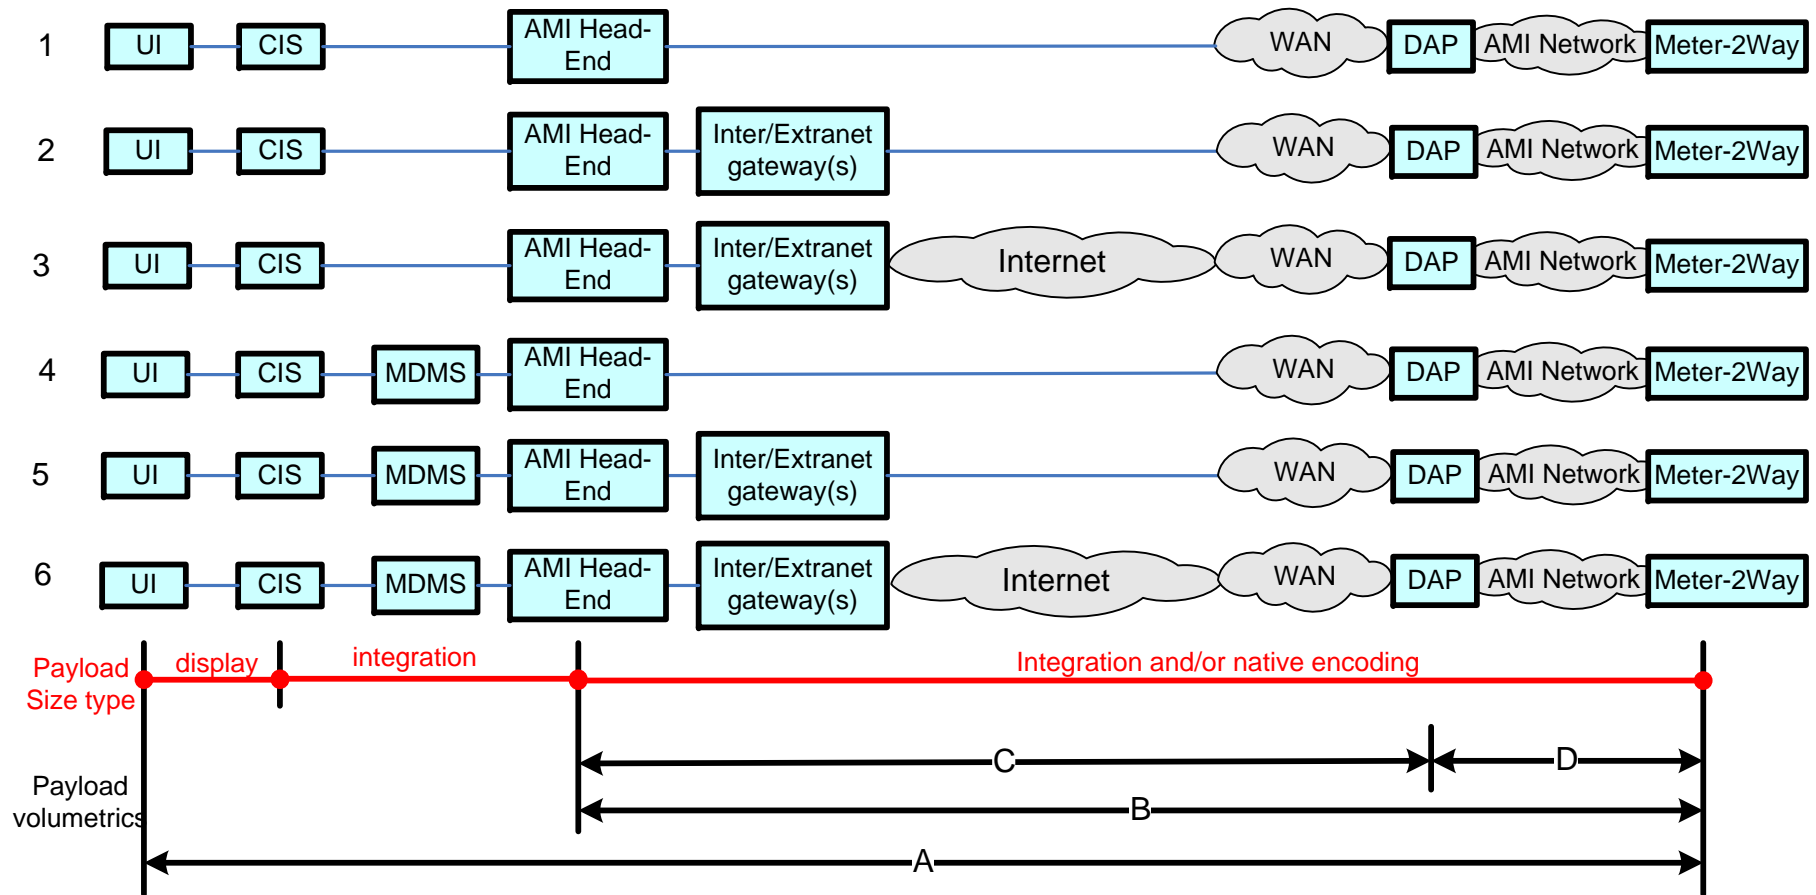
1 UI CIS AMI Head-End WAN DAP AMI Network Meter-2Way

2 UI CIS AMI Head-End Inter/Extranet gateway(s) WAN DAP AMI Network Meter-2Way

3 UI CIS AMI Head-End Inter/Extranet gateway(s) Internet WAN DAP AMI Network Meter-2Way

4 UI CIS MDMS AMI Head-End WAN DAP AMI Network Meter-2Way

5 UI CIS MDMS AMI Head-End Inter/Extranet gateway(s) WAN DAP AMI Network Meter-2Way

6 UI CIS MDMS AMI Head-End Inter/Extranet gateway(s) Internet WAN DAP AMI Network Meter-2Way

Payload Size type display integration Integration and/or native encoding

Payload volumetrics C D B A